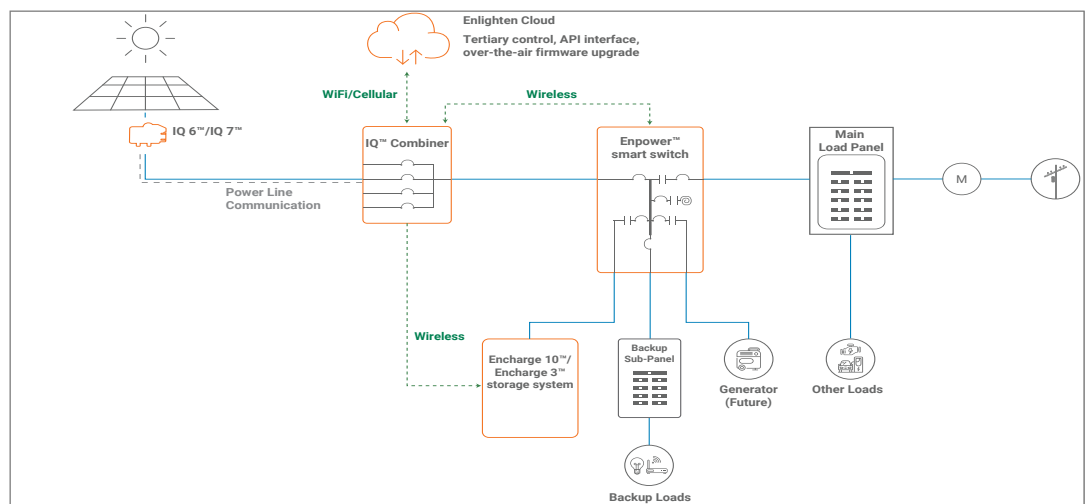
Enlighten Cloud

Tertiary control, API interface, over-the-air firmware upgrade

WiFi/Cellular

Wireless

IQ 6™/IQ 7™

IQ™ Combiner

Enpower™ smart switch

Main Load Panel

M

Power Line Communication

Wireless

Encharge 10™/ Encharge 3™ storage system

Backup Sub-Panel

Generator (Future)

Other Loads

Backup Loads